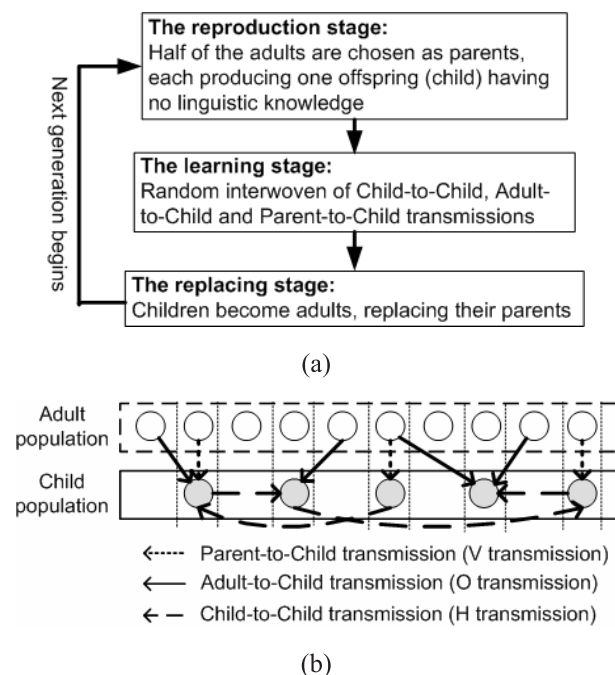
The reproduction stage:
Half of the adults are chosen as parents, each producing one offspring (child) having no linguistic knowledge

The learning stage:
Random interwoven of Child-to-Child, Adult-to-Child and Parent-to-Child transmissions

The replacing stage:
Children become adults, replacing their parents

Next generation begins

(a)

Adult population

Child population

Parent-to-Child transmission (V transmission)
Adult-to-Child transmission (O transmission)
Child-to-Child transmission (H transmission)

(b)